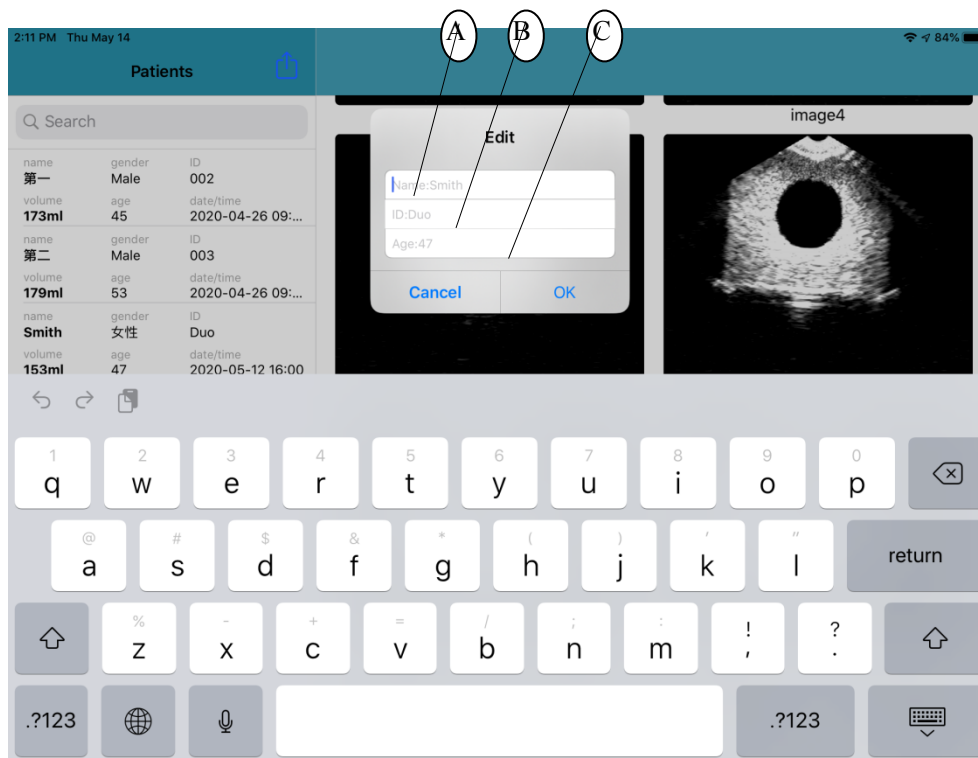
2:11 PM Thu May 14

84%

Patients

Search

| name | gender | ID |
|---|---|---|
| 第一 | Male | 002 |
| volume | age | date/time |
| 173ml | 45 | 2020-04-26 09:... |
| name | gender | ID |
| 第二 | Male | 003 |
| volume | age | date/time |
| 179ml | 53 | 2020-04-26 09:... |
| name | gender | ID |
| Smith | 女性 | Duo |
| volume | age | date/time |
| 153ml | 47 | 2020-05-12 16:00 |

A B C

image4

Edit

Name:Smith

ID:Duo

Age:47

Cancel OK

1 q 2 w 3 e 4 r 5 t 6 y 7 u 8 i 9 o 0 p

@ a # s $ d & f * g ( h ) j ' k " l return

% z - x + c = v / b ; n : m ! , ? .

.?123 .?123